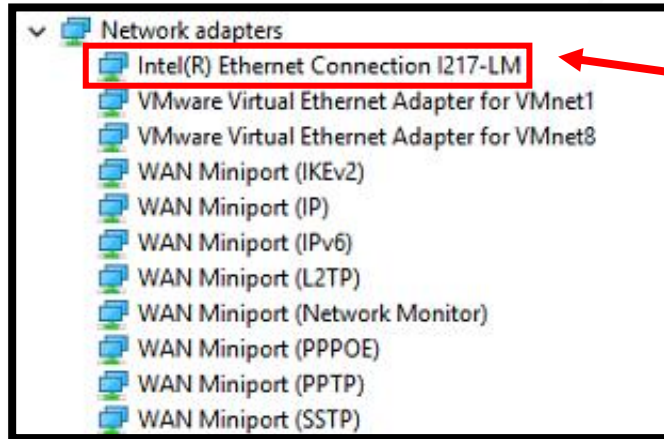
Network adapters
Intel(R) Ethernet Connection I217-LM
VMware Virtual Ethernet Adapter for VMnet1
VMware Virtual Ethernet Adapter for VMnet8
WAN Miniport (IKEv2)
WAN Miniport (IP)
WAN Miniport (IPv6)
WAN Miniport (L2TP)
WAN Miniport (Network Monitor)
WAN Miniport (PPPOE)
WAN Miniport (PPTP)
WAN Miniport (SSTP)